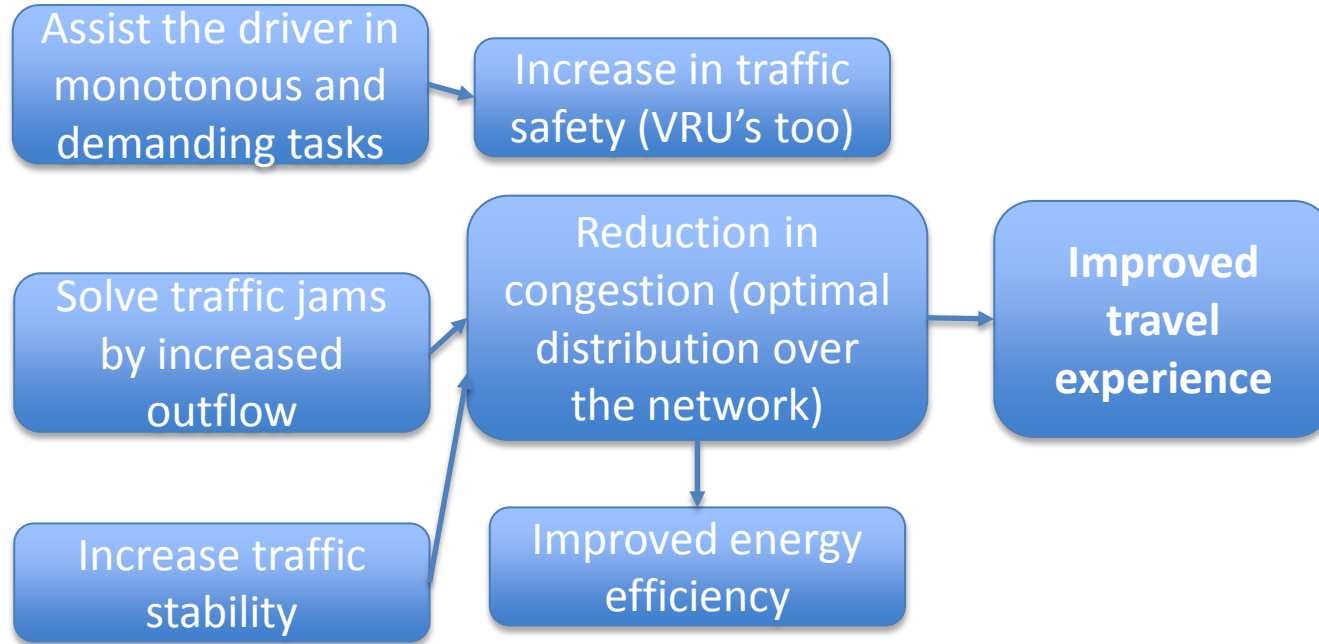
Assist the driver in monotonous and demanding tasks

Increase in traffic safety (VRU's too)

Solve traffic jams by increased outflow

Reduction in congestion (optimal distribution over the network)

Improved travel experience

Increase traffic stability

Improved energy efficiency